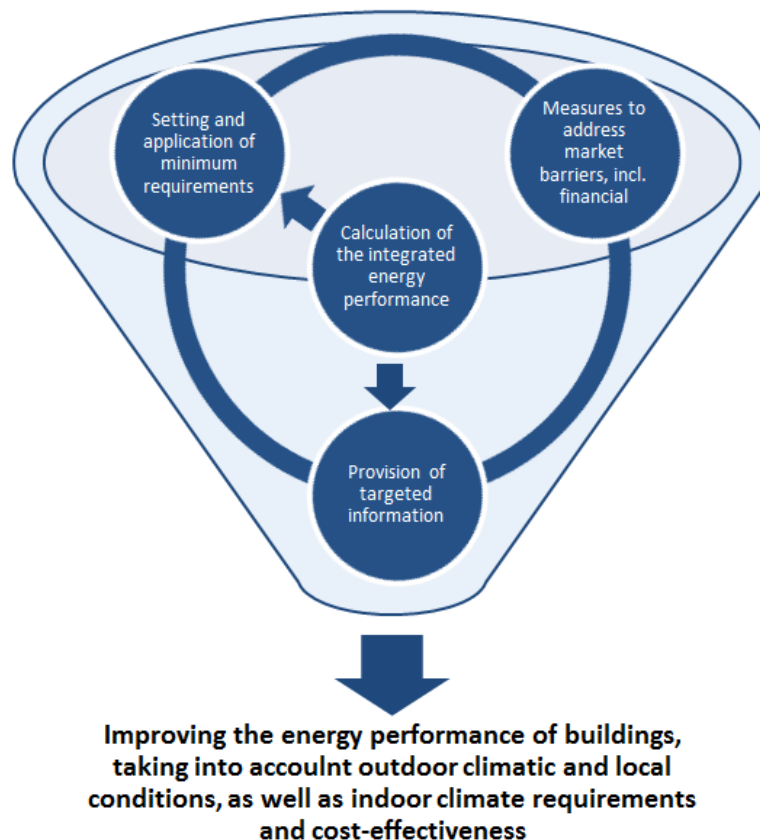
Setting and application of minimum requirements

Measures to address market barriers, incl. financial

Calculation of the integrated energy performance

Provision of targeted information

Improving the energy performance of buildings, taking into accoulnt outdoor climatic and local conditions, as well as indoor climate requirements and cost-effectiveness